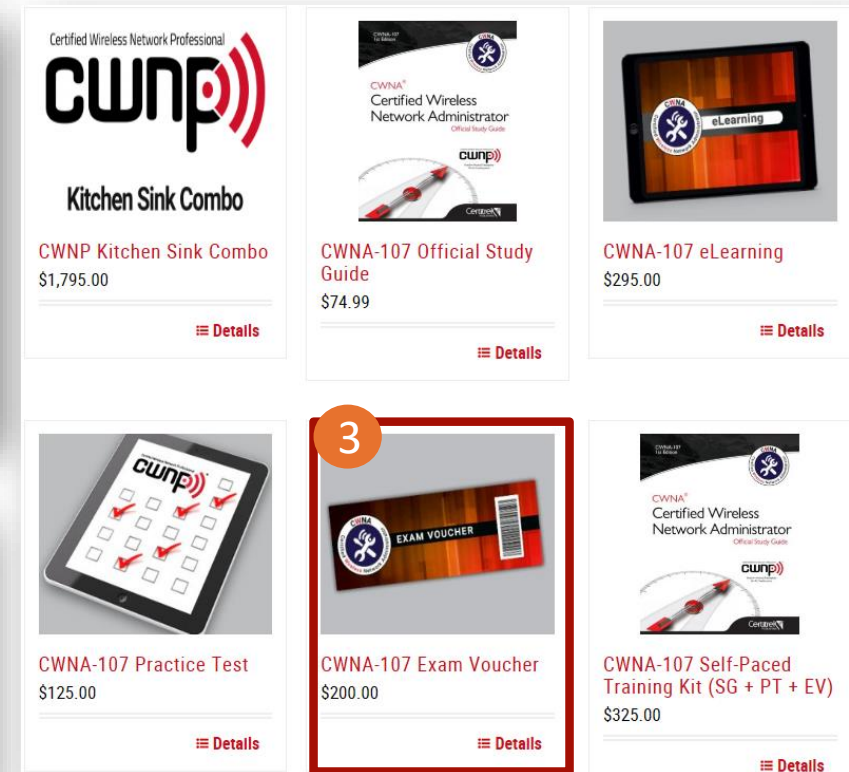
Certified Wireless Network Professional
cwnp

Kitchen Sink Combo

CWNP Kitchen Sink Combo
$1,795.00

Details

CWNA-107
CWNA
CWNA®
Certified Wireless Network Administrator
Official Study Guide
cwnp
Certitrek

CWNA-107 Official Study Guide
$74.99

Details

CWNA
eLearning

CWNA-107 eLearning
$295.00

Details

cwnp

CWNA-107 Practice Test
$125.00

Details

3

CWNA
EXAM VOUCHER

CWNA-107 Exam Voucher
$200.00

Details

CWNA-107
1st Edition
CWNA
CWNA®
Certified Wireless Network Administrator
Official Study Guide
cwnp
Certitrek

CWNA-107 Self-Paced Training Kit (SG + PT + EV)
$325.00

Details